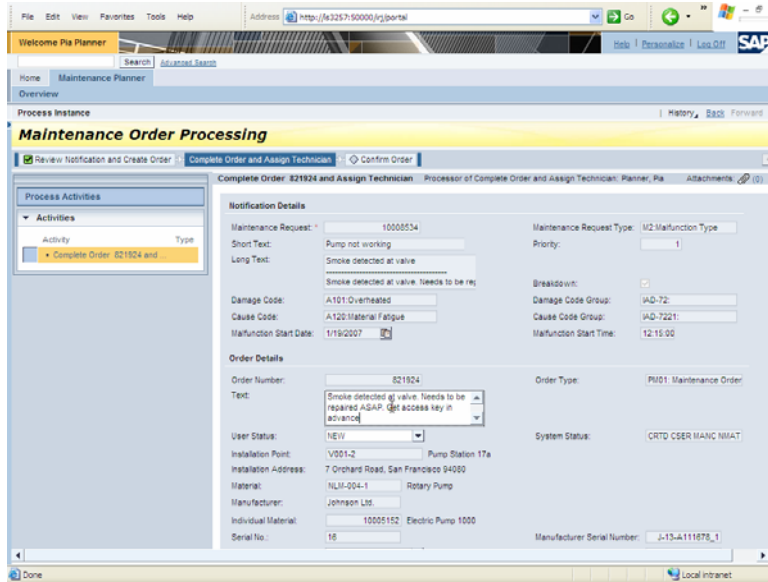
File Edit View Favorites Tools Help

Address http://ls3257:50000/irj/portal

Go

Welcome Pia Planner

Help | Personalize | Log Off

SAP

Search Advanced Search

Home Maintenance Planner

Overview

Process Instance

History Back Forward

Maintenance Order Processing

Review Notification and Create Order | Complete Order and Assign Technician | Confirm Order

Process Activities

Activities

Activity Type

• Complete Order 821924 and ...

Complete Order 821924 and Assign Technician Processor of Complete Order and Assign Technician: Planner, Pia Attachments: (0)

Notification Details

Maintenance Request: * 10008534

Maintenance Request Type: M2:Malfunction Type

Short Text: Pump not working

Priority: 1

Long Text: Smoke detected at valve

Smoke detected at valve. Needs to be re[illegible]

Breakdown:

Damage Code: A101:Overheated

Damage Code Group: IAD-72:

Cause Code: A120:Material Fatigue

Cause Code Group: IAD-7221:

Malfunction Start Date: 1/19/2007

Malfunction Start Time: 12:15:00

Order Details

Order Number: 821924

Order Type: PM01: Maintenance Order

Text: Smoke detected at valve. Needs to be repaired ASAP. Get access key in advance

User Status: NEW

System Status: CRTD CSER MANC NMAT

Installation Point: V001-2 Pump Station 17a

Installation Address: 7 Orchard Road, San Francisco 94080

Material: NLM-004-1 Rotary Pump

Manufacturer: Johnson Ltd.

Individual Material: 10005152 Electric Pump 1000

Serial No.: 16

Manufacturer Serial Number: J-13-A111678_1

Done

Local intranet